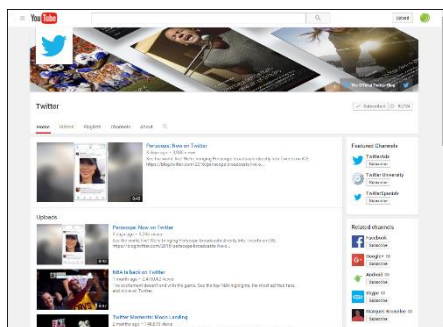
YouTube

Upload

The Official Twitter Blog

Twitter

Subscribed 92,734

Home Videos Playlists Channels About

Periscope: Now on Twitter

See the world. Live. We're bringing Periscope broadcasts directly into Tweets on iOS. https://blog.twitter.com/2016/periscope-broadcasts-live-on-twitter

Uploads

Periscope: Now on Twitter

See the world. Live. We're bringing Periscope broadcasts directly into Tweets on iOS. https://blog.twitter.com/2016/periscope-broadcasts-live

NBA is back on Twitter

1 month ago • 2.4 M views

Twitter Moments: Moon Landing

2 months ago • 114,678 views

Featured Channels

TwitterAds
Subscribe

Twitter University
Subscribe

TwitterSpanish
Subscribe

Related channels

Facebook
Subscribe

Google+
Subscribe

Android
Subscribe

Skype
Subscribe

Marques Brownlee
Subscribe